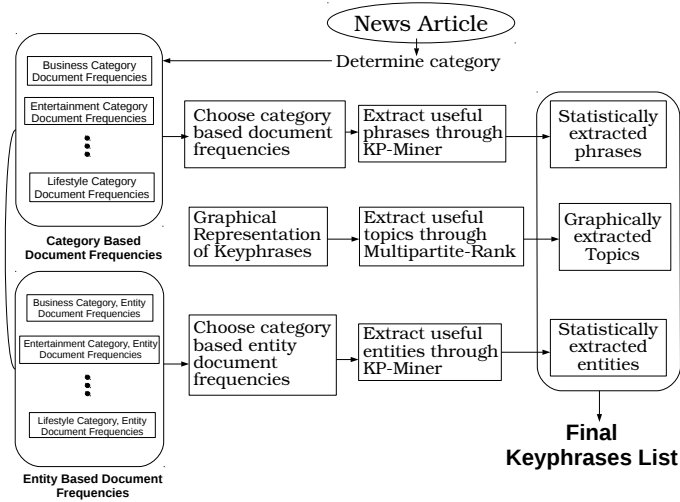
News Article

Determine category

Business Category Document Frequencies

Entertainment Category Document Frequencies

Lifestyle Category Document Frequencies

Category Based Document Frequencies

Choose category based document frequencies

Extract useful phrases through KP-Miner

Statistically extracted phrases

Graphical Representation of Keyphrases

Extract useful topics through Multipartite-Rank

Graphically extracted Topics

Business Category, Entity Document Frequencies

Entertainment Category, Entity Document Frequencies

Lifestyle Category, Entity Document Frequencies

Entity Based Document Frequencies

Choose category based entity document frequencies

Extract useful entities through KP-Miner

Statistically extracted entities

Final Keyphrases List